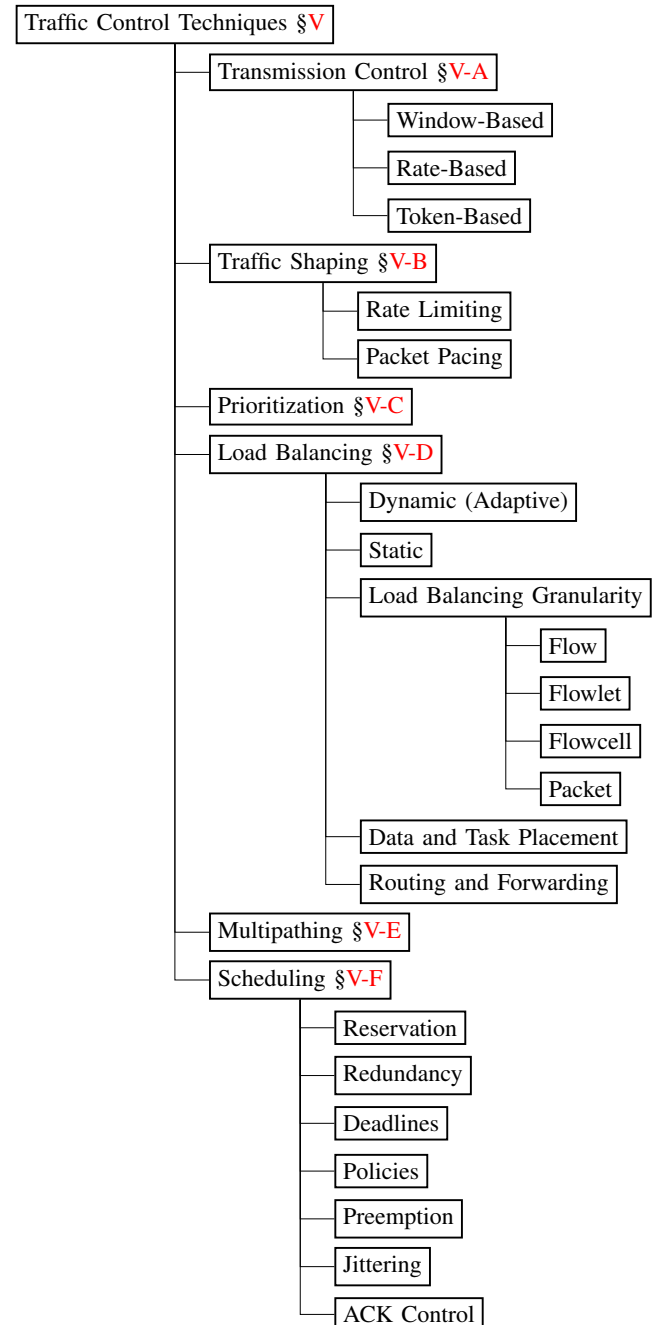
Traffic Control Techniques §V

Transmission Control §V-A

Window-Based

Rate-Based

Token-Based

Traffic Shaping §V-B

Rate Limiting

Packet Pacing

Prioritization §V-C

Load Balancing §V-D

Dynamic (Adaptive)

Static

Load Balancing Granularity

Flow

Flowlet

Flowcell

Packet

Data and Task Placement

Routing and Forwarding

Multipathing §V-E

Scheduling §V-F

Reservation

Redundancy

Deadlines

Policies

Preemption

Jittering

ACK Control